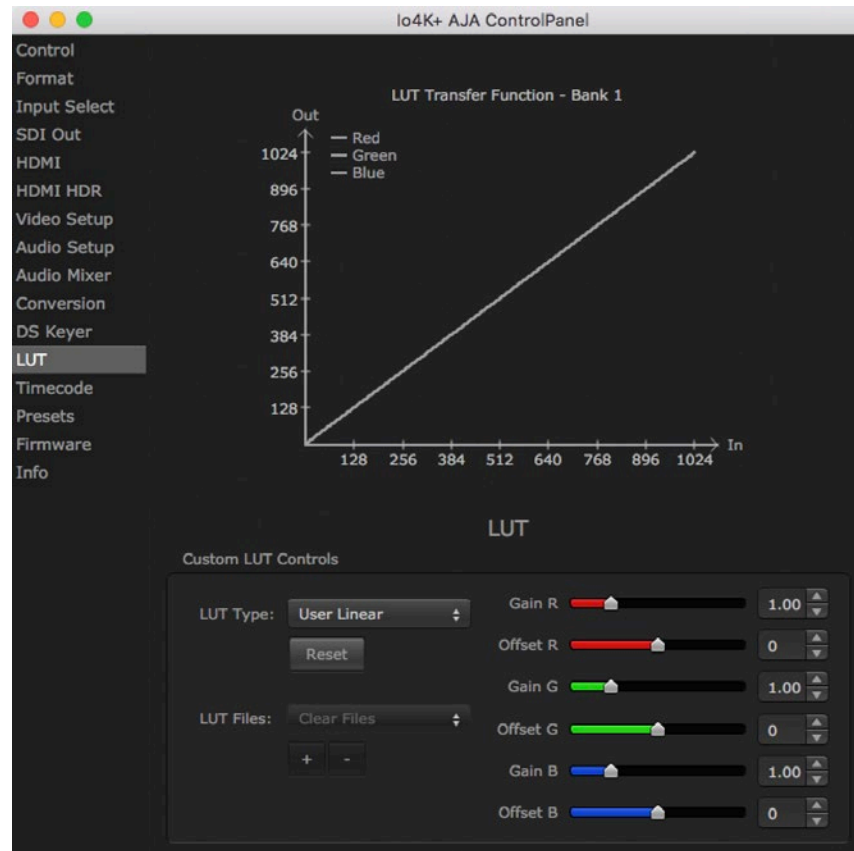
Io4K+ AJA ControlPanel

Control
Format
Input Select
SDI Out
HDMI
HDMI HDR
Video Setup
Audio Setup
Audio Mixer
Conversion
DS Keyer
LUT
Timecode
Presets
Firmware
Info

LUT Transfer Function - Bank 1

Out
— Red
— Green
— Blue
1024
896
768
640
512
384
256
128
128 256 384 512 640 768 896 1024 In

LUT

Custom LUT Controls

LUT Type: User Linear
Reset
LUT Files: Clear Files
+ -

Gain R 1.00
Offset R 0
Gain G 1.00
Offset G 0
Gain B 1.00
Offset B 0